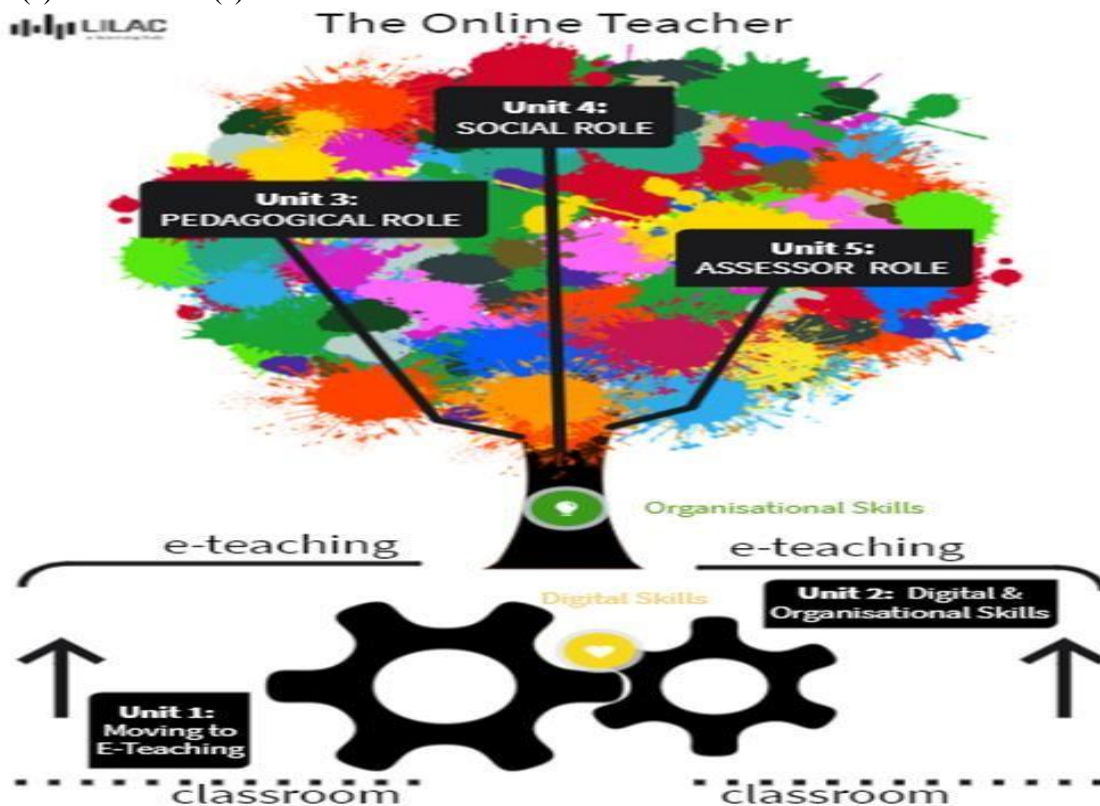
LILAC

The Online Teacher

Unit 4:
SOCIAL ROLE

Unit 3:
PEDAGOGICAL ROLE

Unit 5:
ASSESSOR ROLE

Organisational Skills

e-teaching

e-teaching

Unit 2: Digital & Organisational Skills

Digital Skills

Unit 1:
Moving to E-Teaching

classroom

classroom